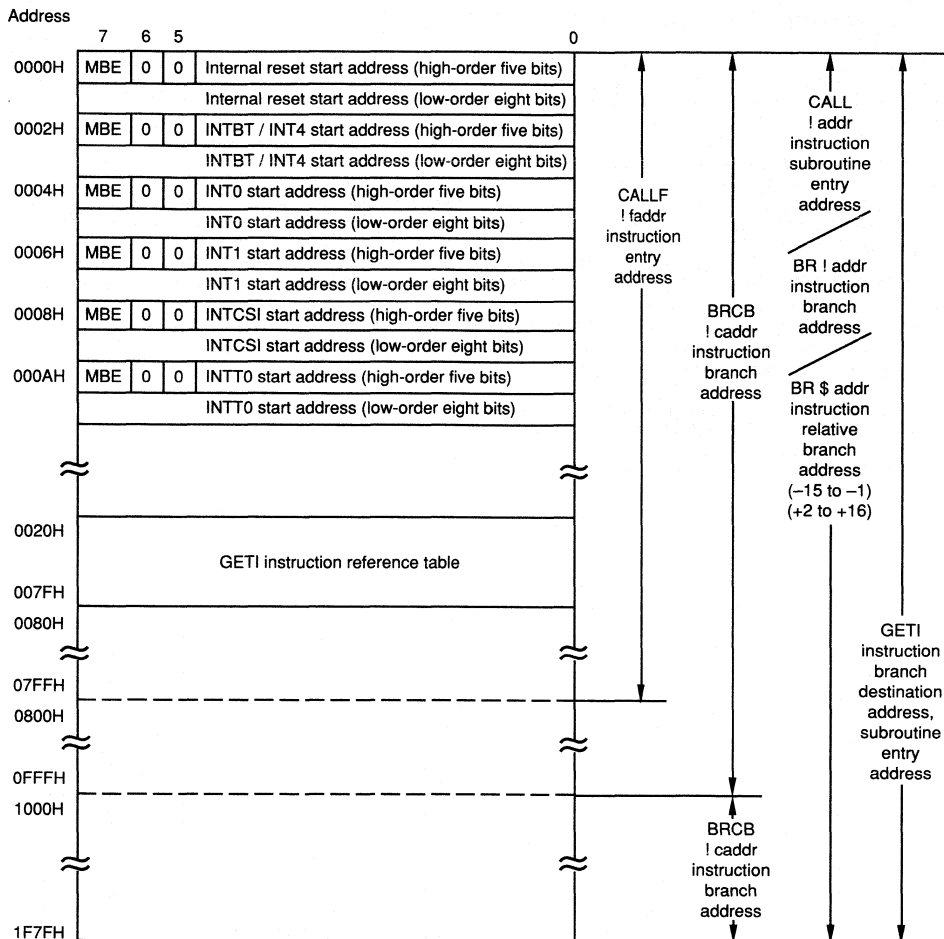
Address

7 6 5 0

0000H MBE 0 0 Internal reset start address (high-order five bits)
Internal reset start address (low-order eight bits)
0002H MBE 0 0 INTBT / INT4 start address (high-order five bits)
INTBT / INT4 start address (low-order eight bits)
0004H MBE 0 0 INT0 start address (high-order five bits)
INT0 start address (low-order eight bits)
0006H MBE 0 0 INT1 start address (high-order five bits)
INT1 start address (low-order eight bits)
0008H MBE 0 0 INTCSI start address (high-order five bits)
INTCSI start address (low-order eight bits)
000AH MBE 0 0 INTT0 start address (high-order five bits)
INTT0 start address (low-order eight bits)

0020H
GETI instruction reference table
007FH
0080H

07FFH
0800H

0FFFH
1000H

1F7FH

CALLF ! faddr instruction entry address

BRCB ! caddr instruction branch address

CALL ! addr instruction subroutine entry address

BR ! addr instruction branch address

BR $ addr instruction relative branch address (–15 to –1) (+2 to +16)

GETI instruction branch destination address, subroutine entry address

BRCB ! caddr instruction branch address